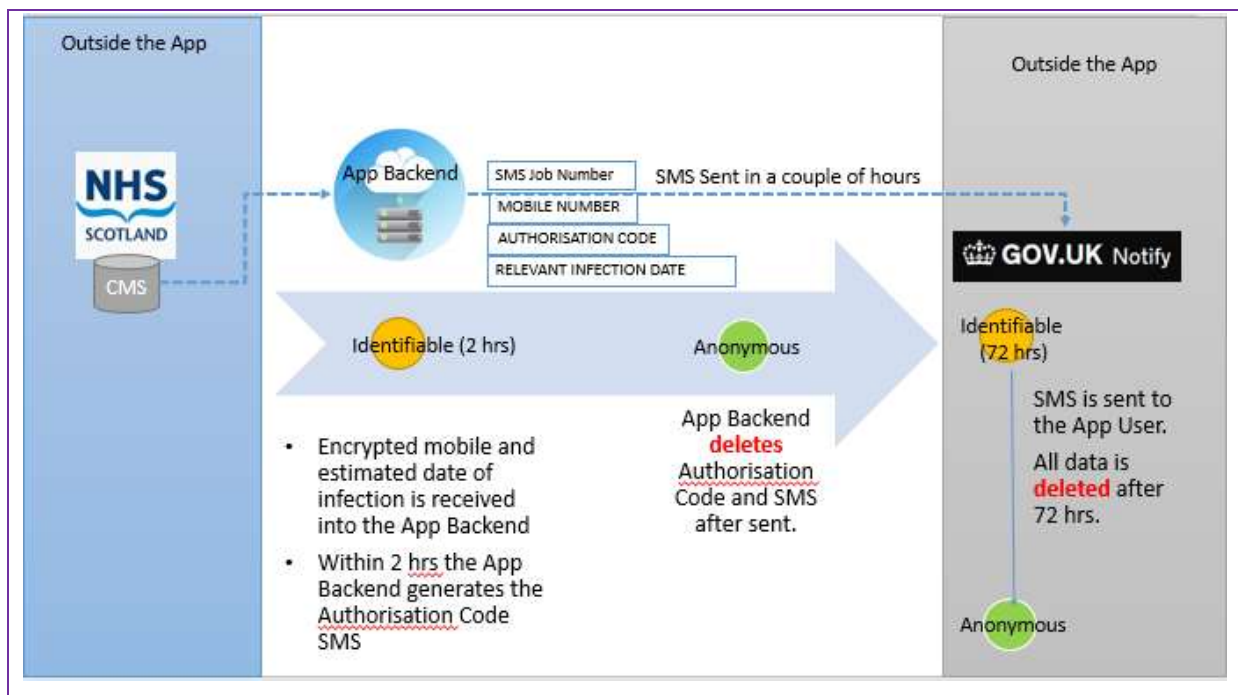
Outside the App

NHS SCOTLAND

CMS

App Backend

SMS Job Number

MOBILE NUMBER

AUTHORISATION CODE

RELEVANT INFECTION DATE

SMS Sent in a couple of hours

Outside the App

GOV.UK Notify

Identifiable (2 hrs)

Anonymous

Identifiable (72 hrs)

SMS is sent to the App User.

All data is deleted after 72 hrs.

App Backend deletes Authorisation Code and SMS after sent.

• Encrypted mobile and estimated date of infection is received into the App Backend

• Within 2 hrs the App Backend generates the Authorisation Code SMS

Anonymous